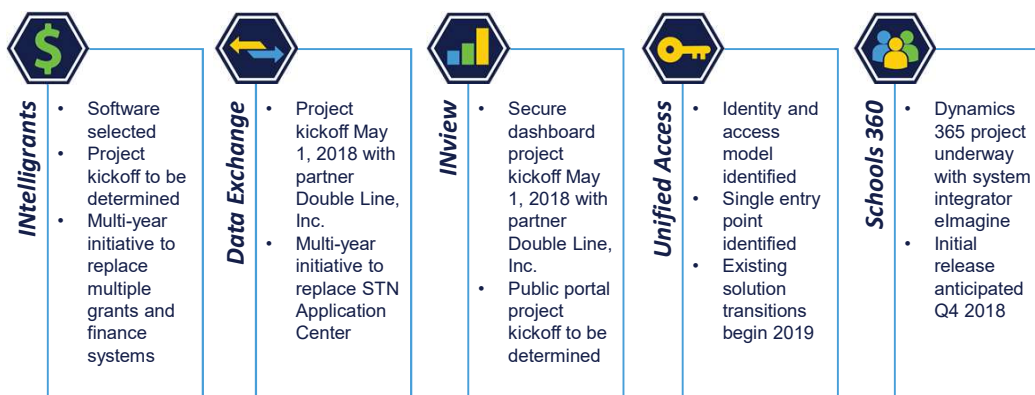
INtelligrants

- Software selected
- Project kickoff to be determined
- Multi-year initiative to replace multiple grants and finance systems

Data Exchange

- Project kickoff May 1, 2018 with partner Double Line, Inc.
- Multi-year initiative to replace STN Application Center

INview

- Secure dashboard project kickoff May 1, 2018 with partner Double Line, Inc.
- Public portal project kickoff to be determined

Unified Access

- Identity and access model identified
- Single entry point identified
- Existing solution transitions begin 2019

Schools 360

- Dynamics 365 project underway with system integrator eImagine
- Initial release anticipated Q4 2018